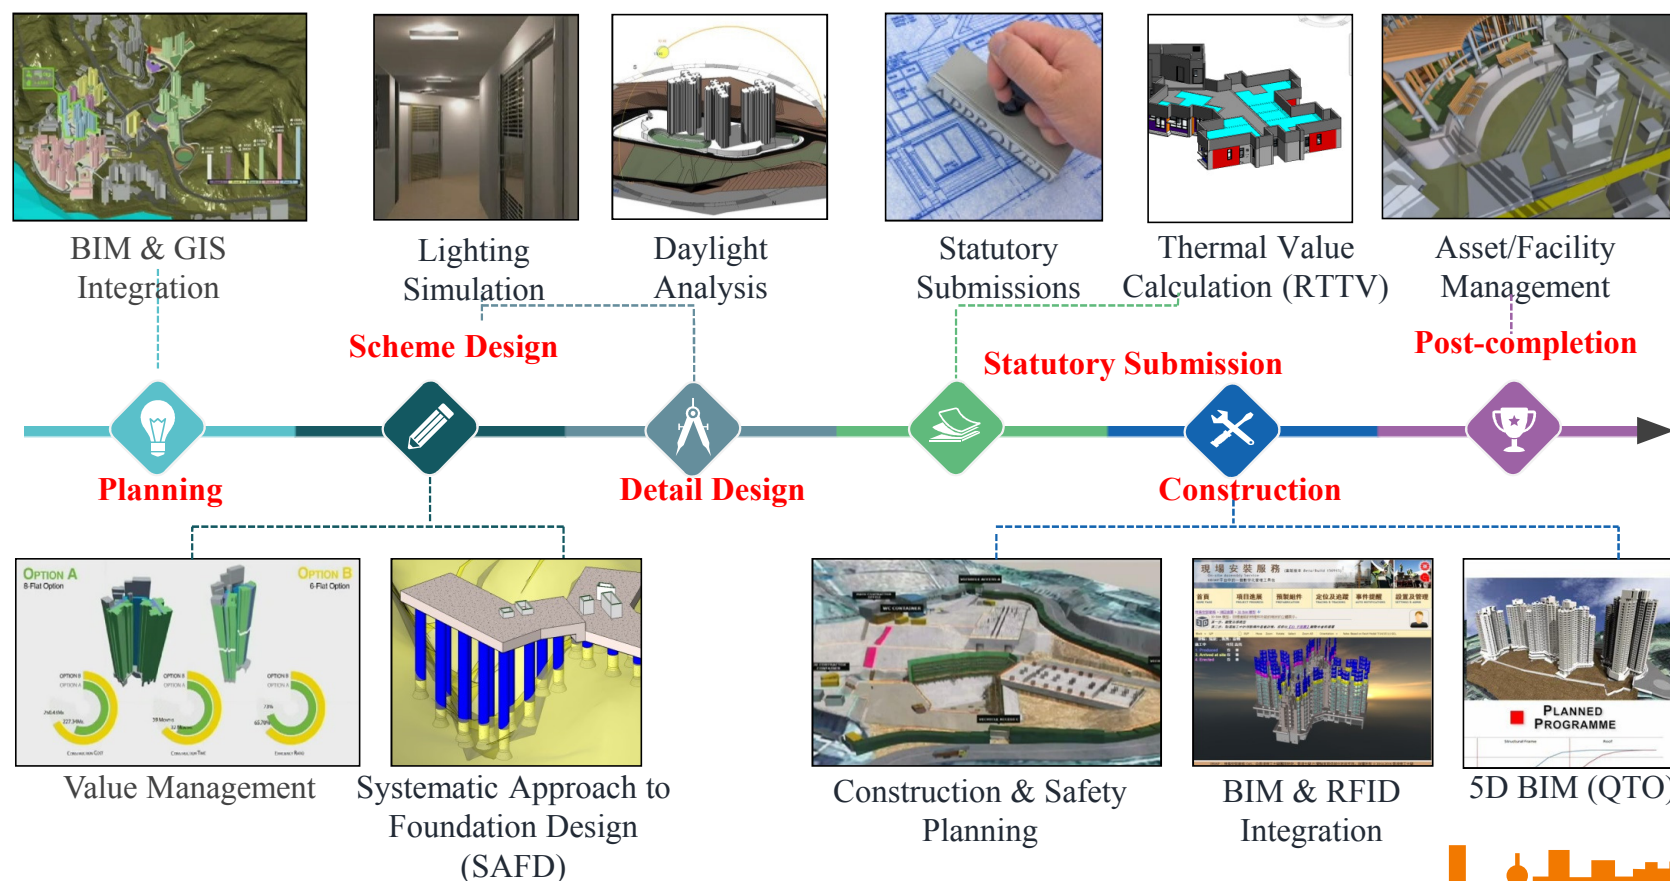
BIM & GIS Integration

Lighting Simulation

Daylight Analysis

Statutory Submissions

Thermal Value Calculation (RTTV)

Asset/Facility Management

Scheme Design

Statutory Submission

Post-completion

Planning

Detail Design

Construction

OPTION A
8-Flat Option

OPTION B
6-Flat Option

現場安裝服務

PLANNED PROGRAMME

Value Management

Systematic Approach to Foundation Design (SAFD)

Construction & Safety Planning

BIM & RFID Integration

5D BIM (QTO)